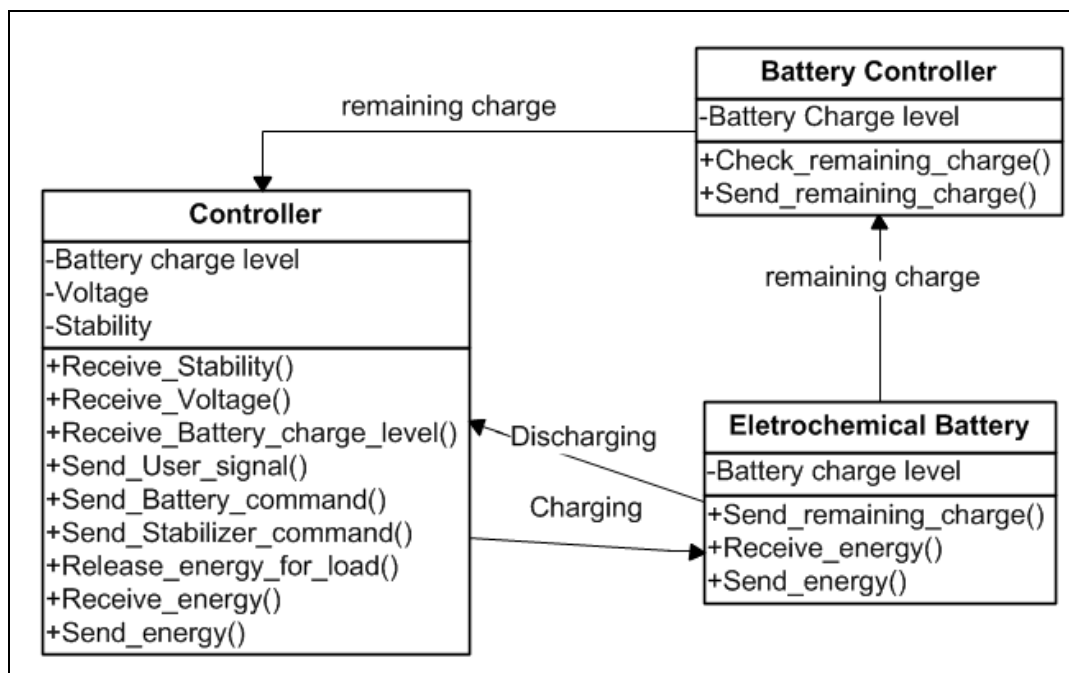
Battery Controller
-Battery Charge level
+Check_remaining_charge()
+Send_remaining_charge()

remaining charge

Controller
-Battery charge level
-Voltage
-Stability
+Receive_Stability()
+Receive_Voltage()
+Receive_Battery_charge_level()
+Send_User_signal()
+Send_Battery_command()
+Send_Stabilizer_command()
+Release_energy_for_load()
+Receive_energy()
+Send_energy()

remaining charge

Discharging

Charging

Eletrochemical Battery
-Battery charge level
+Send_remaining_charge()
+Receive_energy()
+Send_energy()